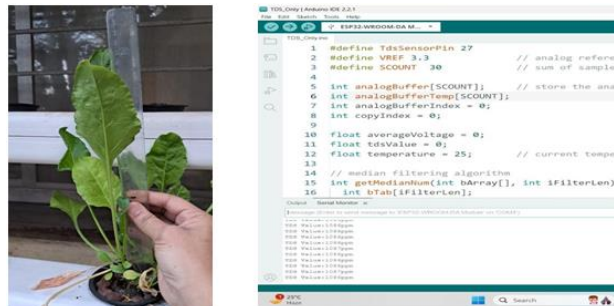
TDS_Only | Arduino IDE 2.2.1
File Edit Sketch Tools Help
ESP32-WROOM-DA M...
TDS_Only.ino
1 #define TdsSensorPin 27
2 #define VREF 3.3 // analog refere
3 #define SCOUNT 30 // sum of sample
4
5 int analogBuffer[SCOUNT]; // store the ana
6 int analogBufferTemp[SCOUNT];
7 int analogBufferIndex = 0;
8 int copyIndex = 0;
9
10 float averageVoltage = 0;
11 float tdsValue = 0;
12 float temperature = 25; // current tempe
13
14 // median filtering algorithm
15 int getMedianNum(int bArray[], int iFilterLen)
16 int bTab[iFilterLen];
Output Serial Monitor
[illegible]
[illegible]
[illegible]
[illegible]
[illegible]
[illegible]
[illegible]
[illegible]
23°C
Haze
Search